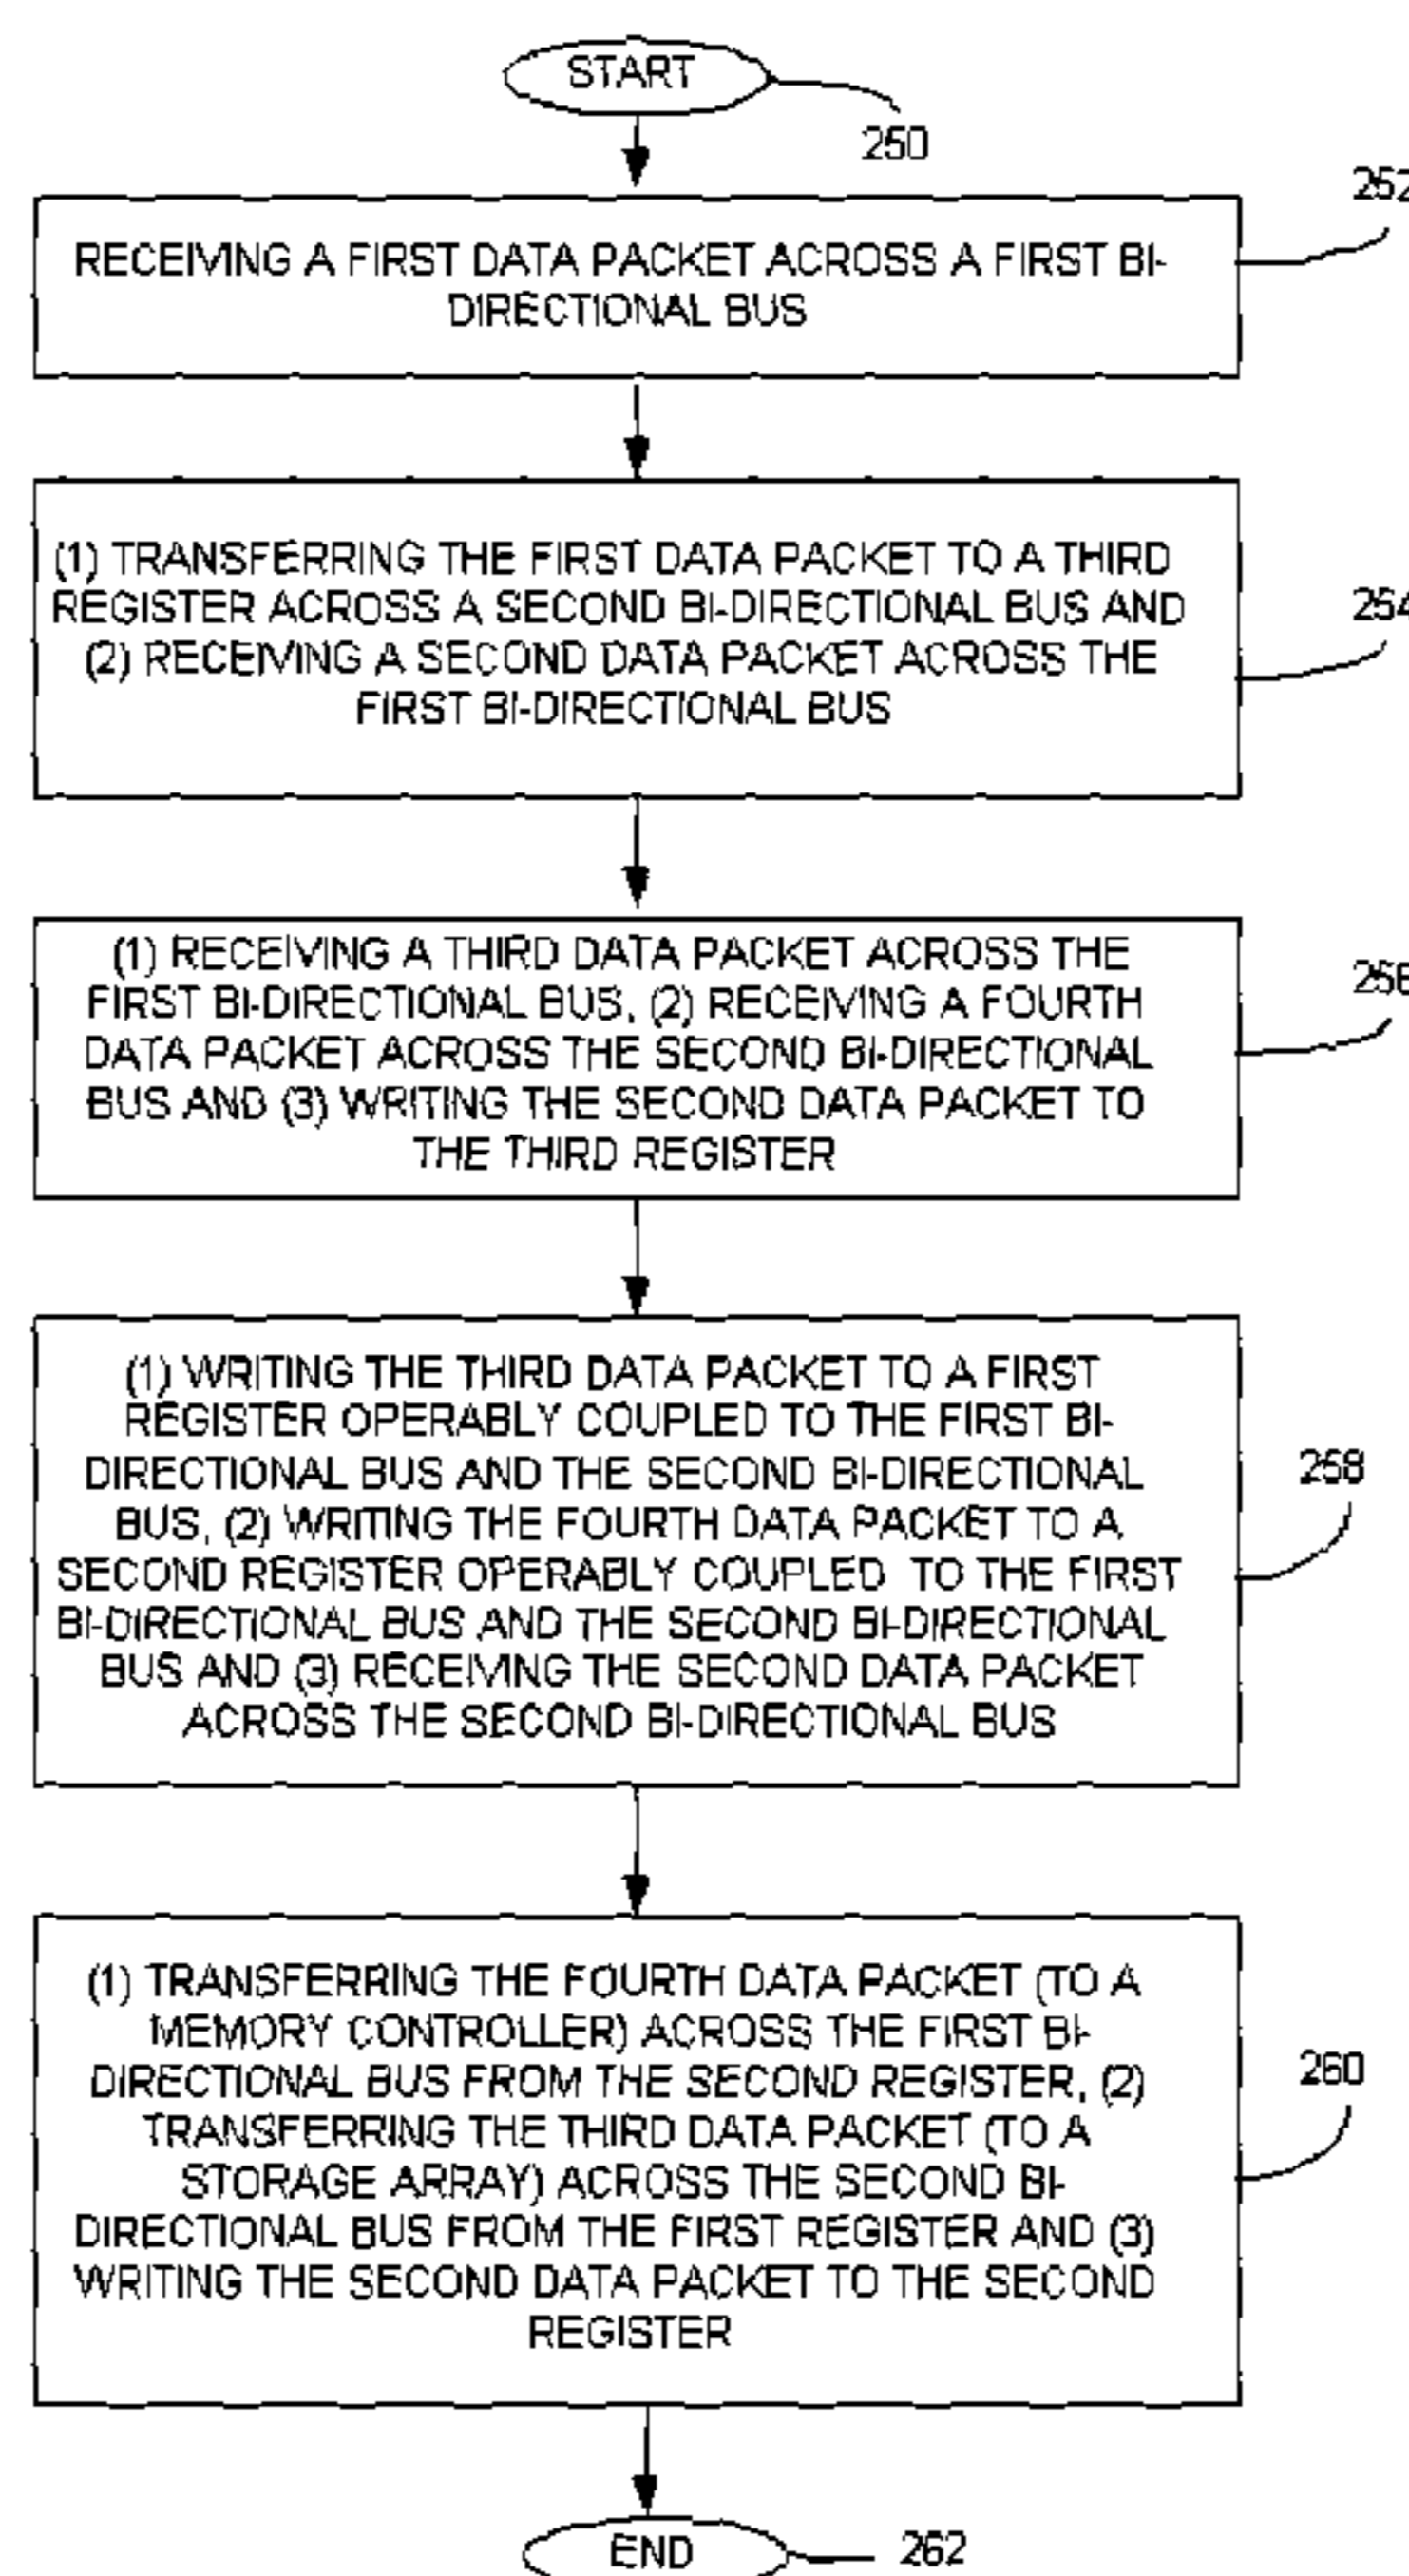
START

250

252

RECEIVING A FIRST DATA PACKET ACROSS A FIRST BIDIRECTIONAL BUS

(1) TRANSFERRING THE FIRST DATA PACKET TO A THIRD REGISTER ACROSS A SECOND BI-DIRECTIONAL BUS AND (2) RECEIVING A SECOND DATA PACKET ACROSS THE FIRST BI-DIRECTIONAL BUS

254

(1) RECEIVING A THIRD DATA PACKET ACROSS THE FIRST BI-DIRECTIONAL BUS, (2) RECEIVING A FOURTH DATA PACKET ACROSS THE SECOND BI-DIRECTIONAL BUS AND (3) WRITING THE SECOND DATA PACKET TO THE THIRD REGISTER

256

(1) WRITING THE THIRD DATA PACKET TO A FIRST REGISTER OPERABLY COUPLED TO THE FIRST BIDIRECTIONAL BUS AND THE SECOND BI-DIRECTIONAL BUS, (2) WRITING THE FOURTH DATA PACKET TO A SECOND REGISTER OPERABLY COUPLED TO THE FIRST BI-DIRECTIONAL BUS AND THE SECOND BI-DIRECTIONAL BUS AND (3) RECEIVING THE SECOND DATA PACKET ACROSS THE SECOND BI-DIRECTIONAL BUS

258

(1) TRANSFERRING THE FOURTH DATA PACKET (TO A MEMORY CONTROLLER) ACROSS THE FIRST BIDIRECTIONAL BUS FROM THE SECOND REGISTER, (2) TRANSFERRING THE THIRD DATA PACKET (TO A STORAGE ARRAY) ACROSS THE SECOND BIDIRECTIONAL BUS FROM THE FIRST REGISTER AND (3) WRITING THE SECOND DATA PACKET TO THE SECOND REGISTER

260

END

262